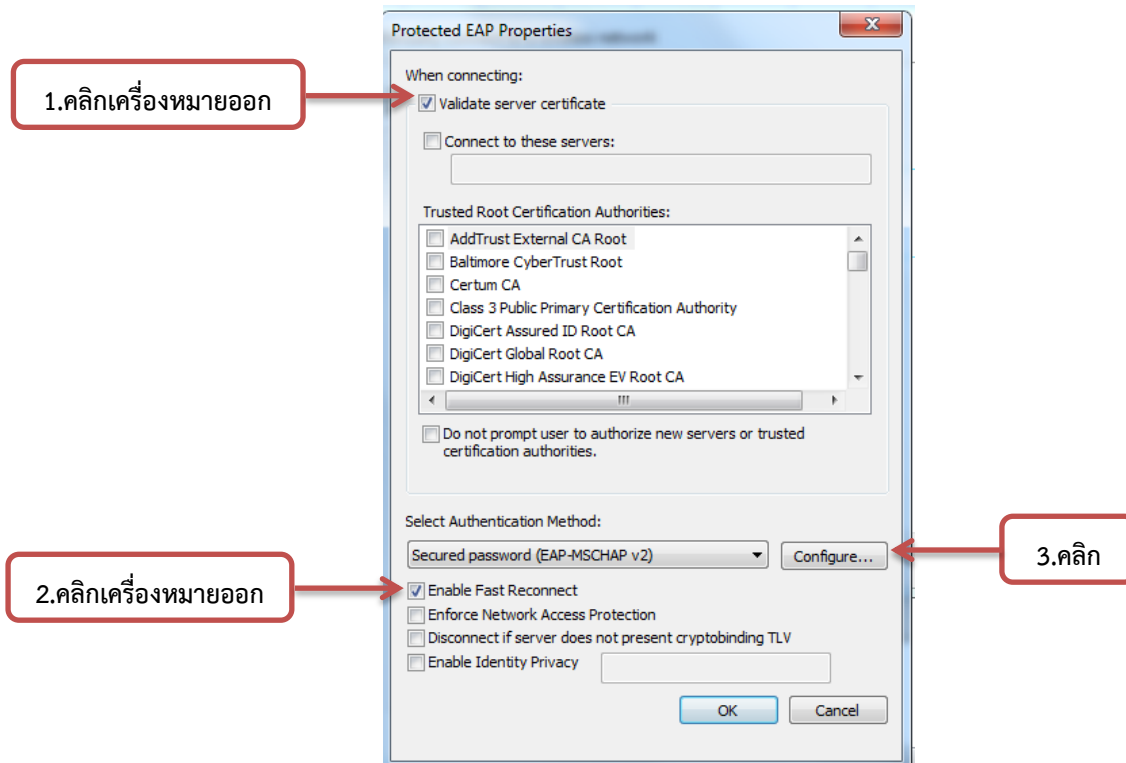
Protected EAP Properties

1.คลิกเครื่องหมายออก

When connecting:

Validate server certificate

Connect to these servers:

Trusted Root Certification Authorities:

AddTrust External CA Root
Baltimore CyberTrust Root
Certum CA
Class 3 Public Primary Certification Authority
DigiCert Assured ID Root CA
DigiCert Global Root CA
DigiCert High Assurance EV Root CA

Do not prompt user to authorize new servers or trusted certification authorities.

Select Authentication Method:

Secured password (EAP-MSCHAP v2)

Configure...

3.คลิก

2.คลิกเครื่องหมายออก

Enable Fast Reconnect
Enforce Network Access Protection
Disconnect if server does not present cryptobinding TLV
Enable Identity Privacy

OK

Cancel